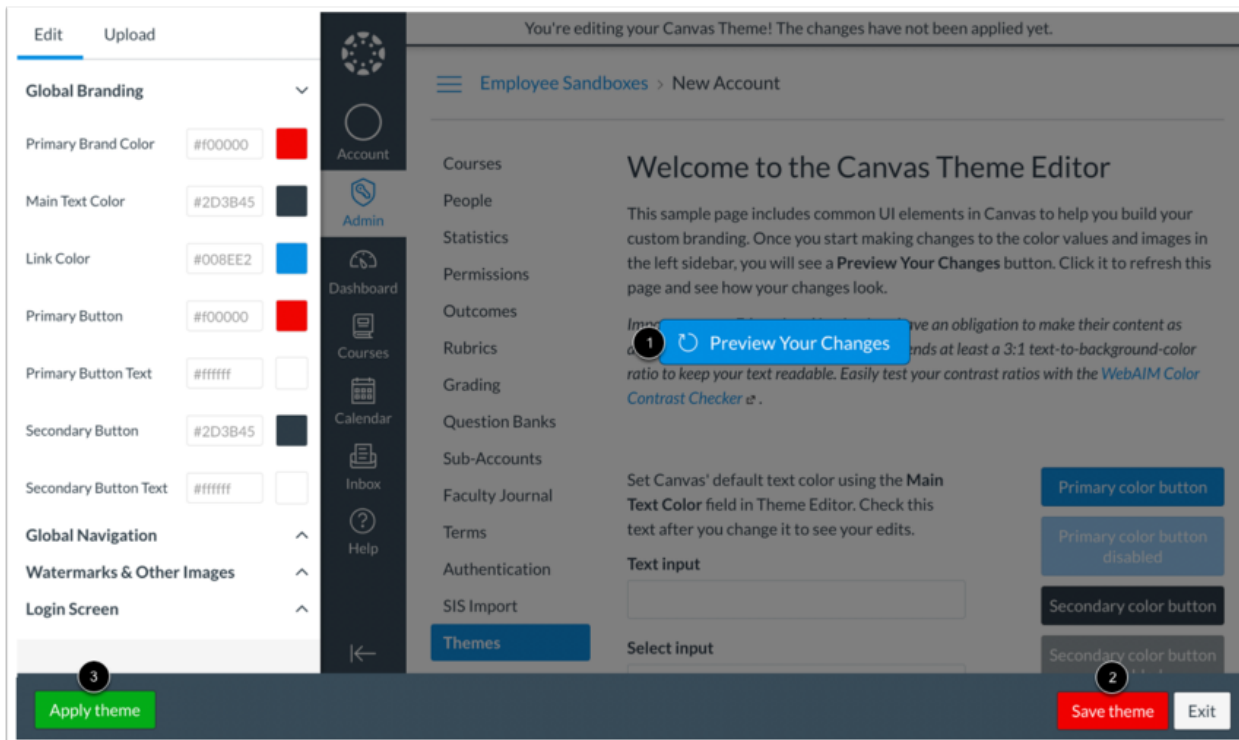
Edit Upload

Global Branding

Primary Brand Color #f00000

Main Text Color #2D3B45

Link Color #008EE2

Primary Button #f00000

Primary Button Text #ffffff

Secondary Button #2D3B45

Secondary Button Text #ffffff

Global Navigation

Watermarks & Other Images

Login Screen

Account

Admin

Dashboard

Courses

Calendar

Inbox

Help

You're editing your Canvas Theme! The changes have not been applied yet.

Employee Sandboxes › New Account

Courses
People
Statistics
Permissions
Outcomes
Rubrics
Grading
Question Banks
Sub-Accounts
Faculty Journal
Terms
Authentication
SIS Import
Themes

Welcome to the Canvas Theme Editor

This sample page includes common UI elements in Canvas to help you build your custom branding. Once you start making changes to the color values and images in the left sidebar, you will see a **Preview Your Changes** button. Click it to refresh this page and see how your changes look.

*Imp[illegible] ave an obligation to make their content as a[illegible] ends at least a 3:1 text-to-background-color ratio to keep your text readable. Easily test your contrast ratios with the WebAIM Color Contrast Checker.*

1 Preview Your Changes

Set Canvas' default text color using the **Main Text Color** field in Theme Editor. Check this text after you change it to see your edits.

Text input

Select input

Primary color button

Primary color button disabled

Secondary color button

Secondary color button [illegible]

3 Apply theme

2 Save theme

Exit